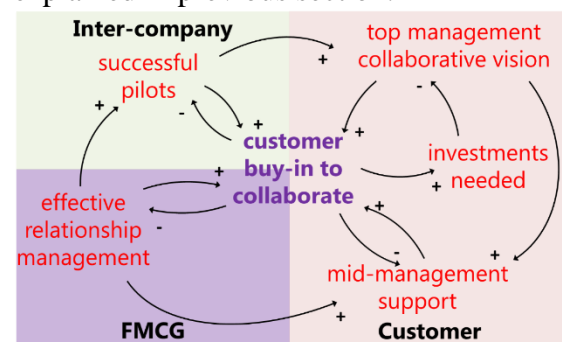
Inter-company

successful pilots

top management collaborative vision

customer buy-in to collaborate

investments needed

effective relationship management

mid-management support

FMCG

Customer

+ - + + + - + + - + - + + +